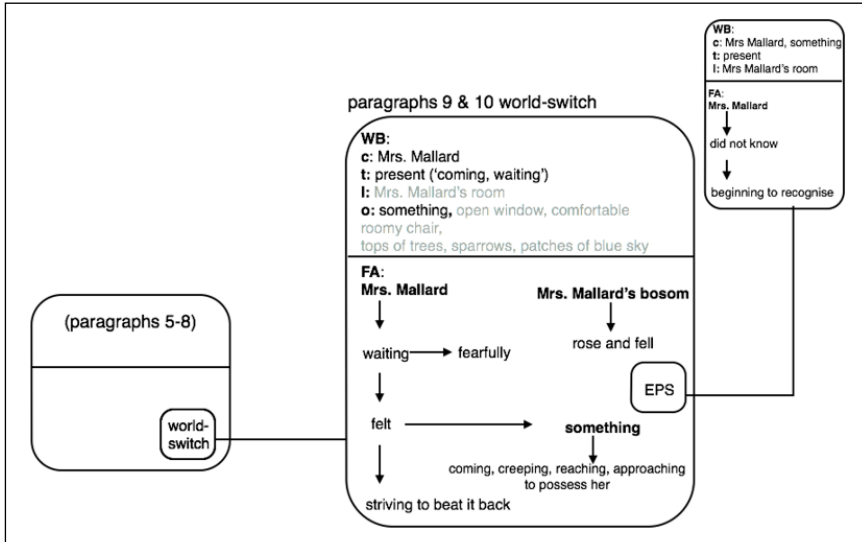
WB:
c: Mrs Mallard, something
t: present
l: Mrs Mallard's room

FA:
Mrs. Mallard
did not know
beginning to recognise

paragraphs 9 & 10 world-switch

WB:
c: Mrs. Mallard
t: present ('coming, waiting')
l: Mrs. Mallard's room
o: something, open window, comfortable roomy chair, tops of trees, sparrows, patches of blue sky

FA:
Mrs. Mallard
waiting
fearfully
felt
striving to beat it back

Mrs. Mallard's bosom
rose and fell

EPS

something
coming, creeping, reaching, approaching to possess her

(paragraphs 5-8)

world-switch